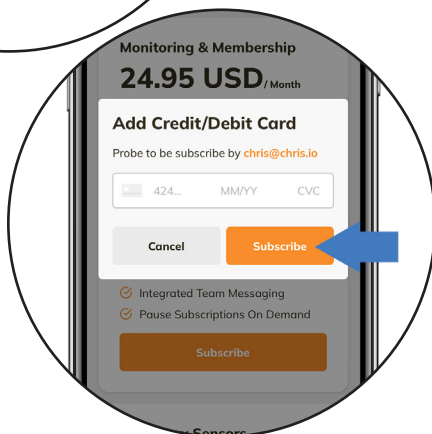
Monitoring & Membership

24.95 USD/Month

Add Credit/Debit Card

Probe to be subscribe by chris@chris.io

424... MM/YY CVC

Cancel

Subscribe

Integrated Team Messaging

Pause Subscriptions On Demand

Subscribe

Sensors